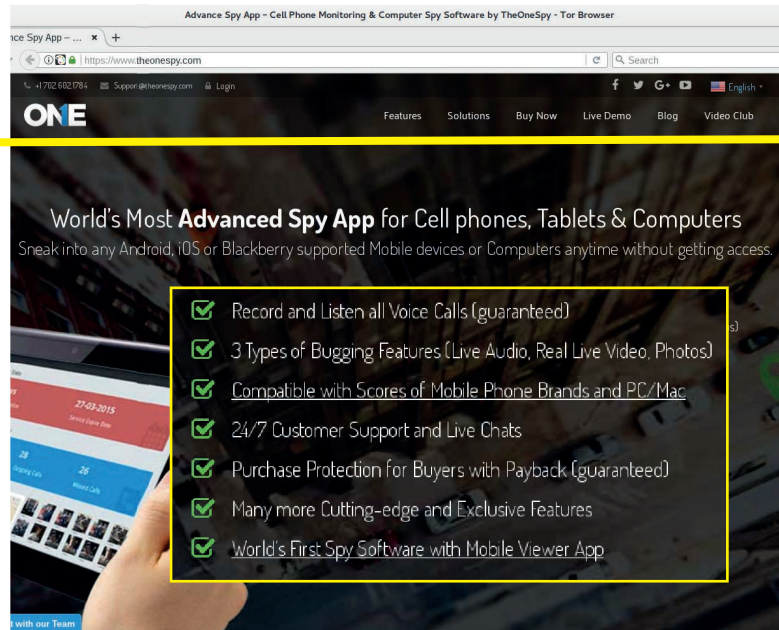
Advance Spy App - Cell Phone Monitoring & Computer Spy Software by TheOneSpy - Tor Browser

nce Spy App – ... ×  +

https://www.theonespy.com

Search

+1 702 602 1784  Support@theonespy.com  Login

English

ONE

Features  Solutions  Buy Now  Live Demo  Blog  Video Club

World's Most **Advanced Spy App** for Cell phones, Tablets & Computers

Sneak into any Android, iOS or Blackberry supported Mobile devices or Computers anytime without getting access.

Record and Listen all Voice Calls (guaranteed)

3 Types of Bugging Features (Live Audio, Real Live Video, Photos)

Compatible with Scores of Mobile Phone Brands and PC/Mac

24/7 Customer Support and Live Chats

Purchase Protection for Buyers with Payback (guaranteed)

Many more Cutting-edge and Exclusive Features

World's First Spy Software with Mobile Viewer App

27-03-2015

28

26

t with our Team